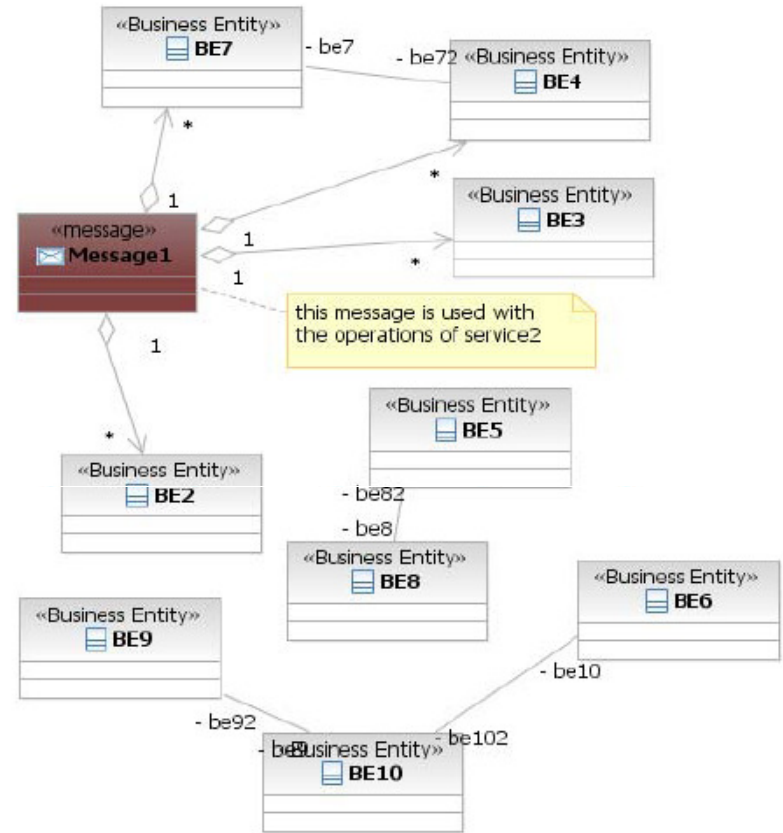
«Business Entity»
BE7

- be7

- be72 «Business Entity»
BE4

*

1

*

«message»
Message1

1

1

*

«Business Entity»
BE3

this message is used with the operations of service2

1

*

«Business Entity»
BE2

«Business Entity»
BE5

- be82

- be8

«Business Entity»
BE8

«Business Entity»
BE6

«Business Entity»
BE9

- be10

- be92

- be9«Business Entity» - be102
BE10